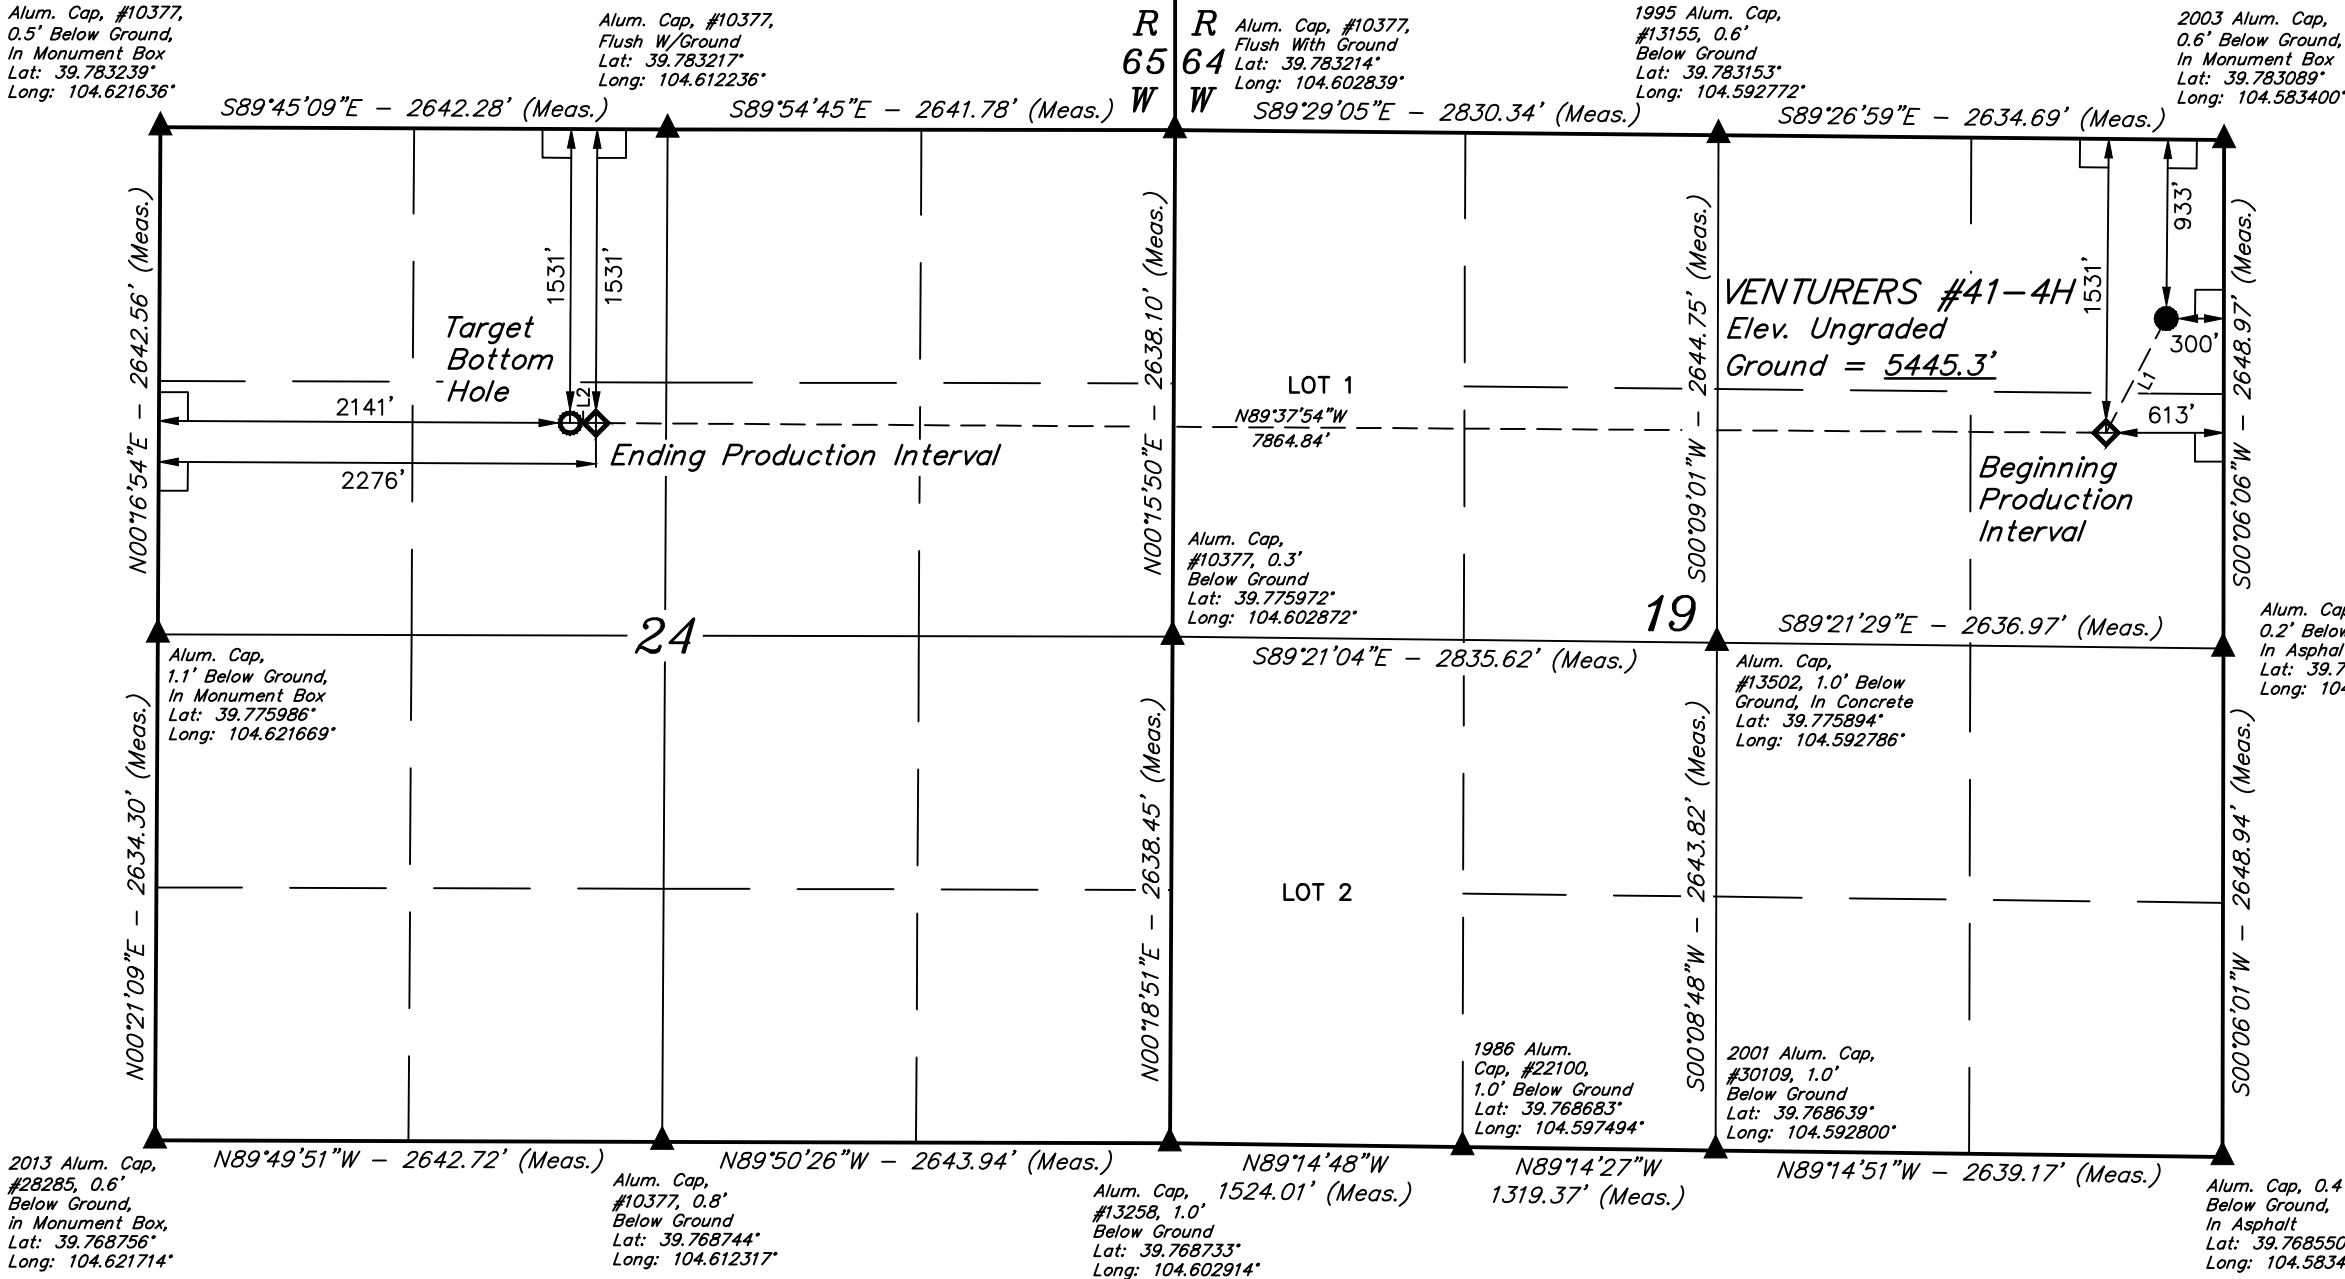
Alum. Cap, #10377, 0.5' Below Ground, In Monument Box Lat: 39.783239° Long: 104.621636°

Alum. Cap, #10377, Flush W/Ground Lat: 39.783217° Long: 104.612236°

R 65 W

R 64 W

Alum. Cap, #10377, Flush With Ground Lat: 39.783214° Long: 104.602839°

1995 Alum. Cap, #13155, 0.6' Below Ground Lat: 39.783153° Long: 104.592772°

2003 Alum. Cap, 0.6' Below Ground, In Monument Box Lat: 39.783089° Long: 104.583400°

S89°45'09"E – 2642.28' (Meas.)

S89°54'45"E – 2641.78' (Meas.)

S89°29'05"E – 2830.34' (Meas.)

S89°26'59"E – 2634.69' (Meas.)

N00°16'54"E – 2642.56' (Meas.)

1531'

1531'

Target Bottom Hole

2141'

L2

2276'

Ending Production Interval

N00°15'50"E – 2638.10' (Meas.)

LOT 1

N89°37'54"W 7864.84'

S00°09'01"W – 2644.75' (Meas.)

VENTURERS #41–4H Elev. Ungraded Ground = 5445.3'

1531'

933'

300'

L1

613'

Beginning Production Interval

S00°09'06"W – 2648.97' (Meas.)

Alum. Cap, #10377, 0.3' Below Ground Lat: 39.775972° Long: 104.602872°

19

S89°21'29"E – 2636.97' (Meas.)

Alum. Cap 0.2' Below In Asphal Lat: 39.7 Long: 10

24

S89°21'04"E – 2835.62' (Meas.)

Alum. Cap, 1.1' Below Ground, In Monument Box Lat: 39.775986° Long: 104.621669°

Alum. Cap, #13502, 1.0' Below Ground, In Concrete Lat: 39.775894° Long: 104.592786°

N00°21'09"E – 2634.30' (Meas.)

N00°18'51"E – 2638.45' (Meas.)

LOT 2

S00°08'48"W – 2643.82' (Meas.)

S00°06'01"W – 2648.94' (Meas.)

1986 Alum. Cap, #22100, 1.0' Below Ground Lat: 39.768683° Long: 104.597494°

2001 Alum. Cap, #30109, 1.0' Below Ground Lat: 39.768639° Long: 104.592800°

N89°49'51"W – 2642.72' (Meas.)

N89°50'26"W – 2643.94' (Meas.)

N89°14'48"W 1524.01' (Meas.)

N89°14'27"W 1319.37' (Meas.)

N89°14'51"W – 2639.17' (Meas.)

2013 Alum. Cap, #28285, 0.6' Below Ground, in Monument Box, Lat: 39.768756° Long: 104.621714°

Alum. Cap, #10377, 0.8' Below Ground Lat: 39.768744° Long: 104.612317°

Alum. Cap, #13258, 1.0' Below Ground Lat: 39.768733° Long: 104.602914°

Alum. Cap, 0.4 Below Ground, In Asphalt Lat: 39.768550 Long: 104.5834